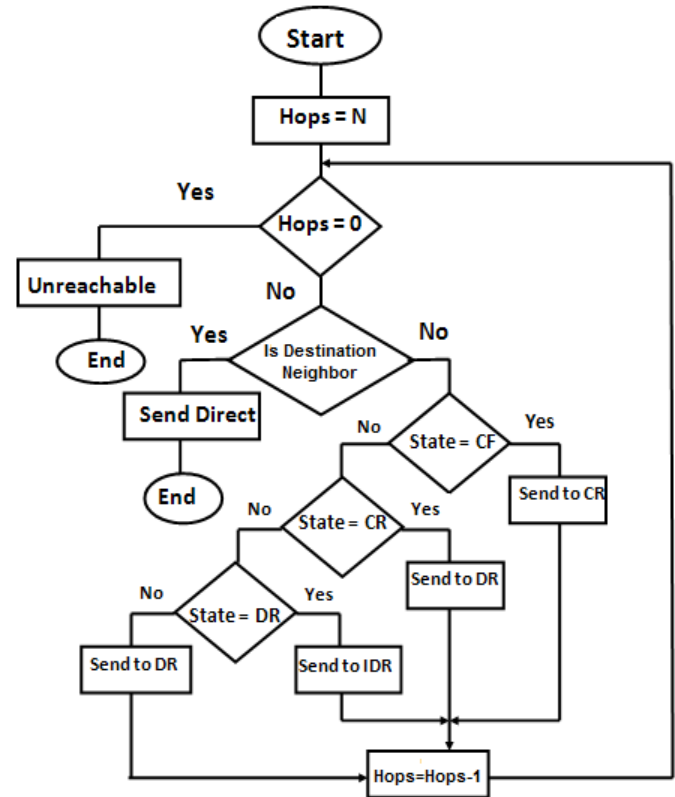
Start

Hops = N

Yes

Hops = 0

Unreachable

End

No

Yes

Is Destination Neighbor

No

Send Direct

End

No

State = CF

Yes

Send to CR

No

State = CR

Yes

Send to DR

No

State = DR

Yes

Send to DR

Send to IDR

Hops=Hops-1